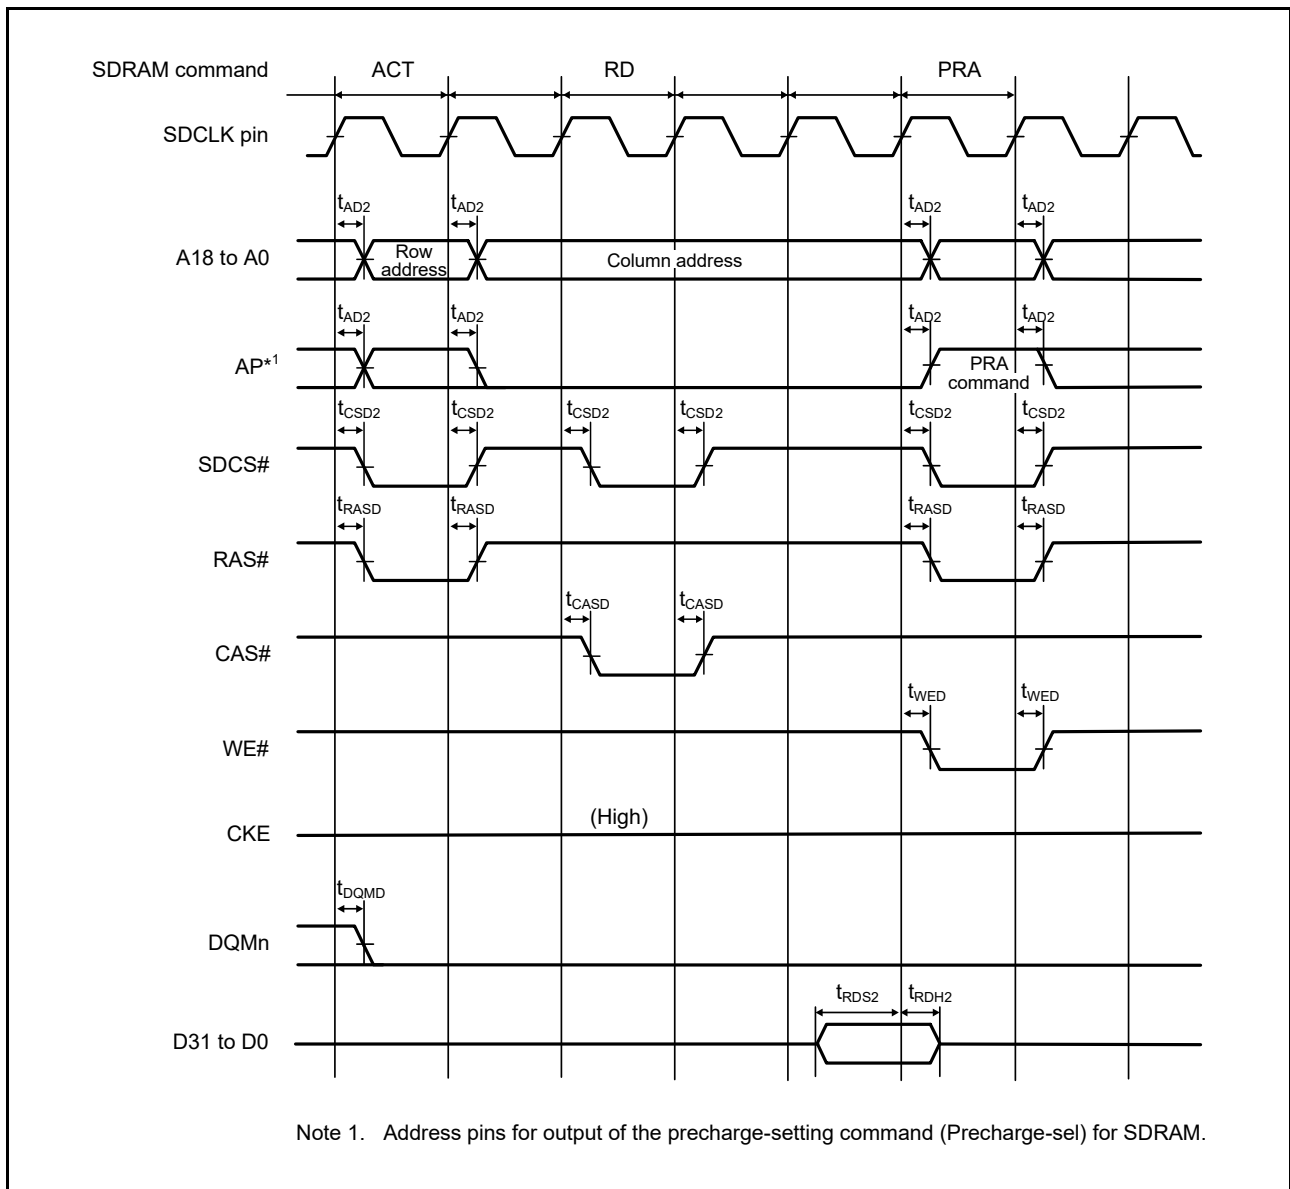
SDRAM command ACT RD PRA

SDCLK pin

$t_{AD2}$ $t_{AD2}$ $t_{AD2}$ $t_{AD2}$

A18 to A0 Row address Column address

$t_{AD2}$ $t_{AD2}$ $t_{AD2}$ $t_{AD2}$

AP$^{*1}$ PRA command

$t_{CSD2}$ $t_{CSD2}$ $t_{CSD2}$ $t_{CSD2}$ $t_{CSD2}$ $t_{CSD2}$

SDCS#

$t_{RASD}$ $t_{RASD}$ $t_{RASD}$ $t_{RASD}$

RAS#

$t_{CASD}$ $t_{CASD}$

CAS#

$t_{WED}$ $t_{WED}$

WE#

CKE (High)

$t_{DQMD}$

DQMn

$t_{RDS2}$ $t_{RDH2}$

D31 to D0

Note 1. Address pins for output of the precharge-setting command (Precharge-sel) for SDRAM.